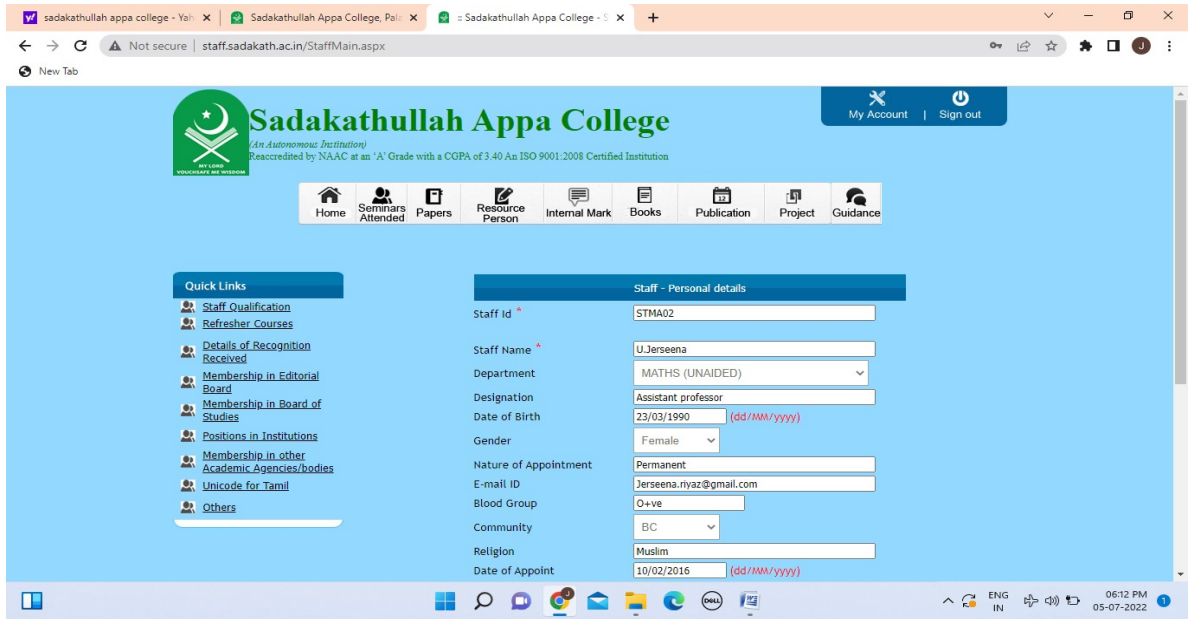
sadakathullah appa college - Yah ×
Sadakathullah Appa College, Pala ×
:: Sadakathullah Appa College - S ×
+

Not secure | staff.sadakath.ac.in/StaffMain.aspx

New Tab

MY LORD
VOUCHSAFE ME WISDOM

Sadakathullah Appa College
(An Autonomous Institution)
Reaccredited by NAAC at an 'A' Grade with a CGPA of 3.40 An ISO 9001:2008 Certified Institution

My Account | Sign out

Home
Seminars Attended
Papers
Resource Person
Internal Mark
Books
Publication
Project
Guidance

Quick Links
Staff Qualification
Refresher Courses
Details of Recognition Received
Membership in Editorial Board
Membership in Board of Studies
Positions in Institutions
Membership in other Academic Agencies/bodies
Unicode for Tamil
Others

Staff - Personal details

| | |
|---|---|
| Staff Id * | STMA02 |
| Staff Name * | U.Jerseena |
| Department | MATHS (UNAIDED) |
| Designation | Assistant professor |
| Date of Birth | 23/03/1990 (dd/MM/yyyy) |
| Gender | Female |
| Nature of Appointment | Permanent |
| E-mail ID | Jerseena.riyaz@gmail.com |
| Blood Group | O+ve |
| Community | BC |
| Religion | Muslim |
| Date of Appoint | 10/02/2016 (dd/MM/yyyy) |

ENG IN
06:12 PM
05-07-2022
1